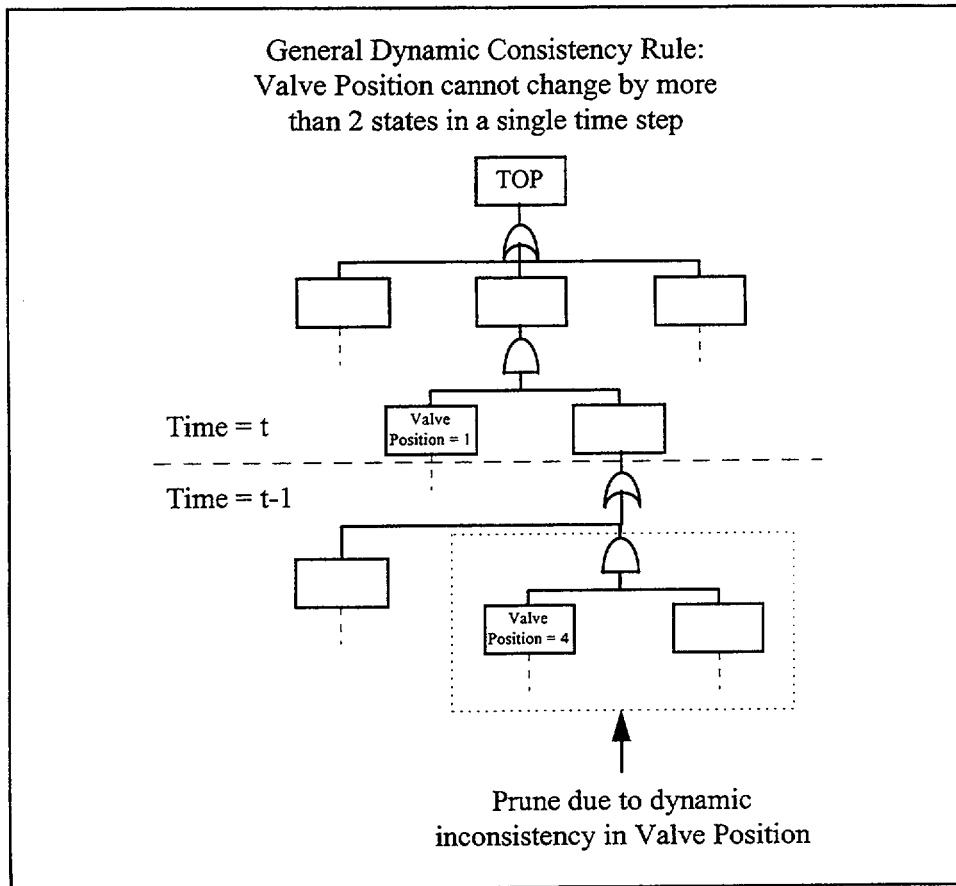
General Dynamic Consistency Rule:
Valve Position cannot change by more than 2 states in a single time step

TOP

Time = t

Valve Position = 1

Time = t-1

Valve Position = 4

Prune due to dynamic inconsistency in Valve Position